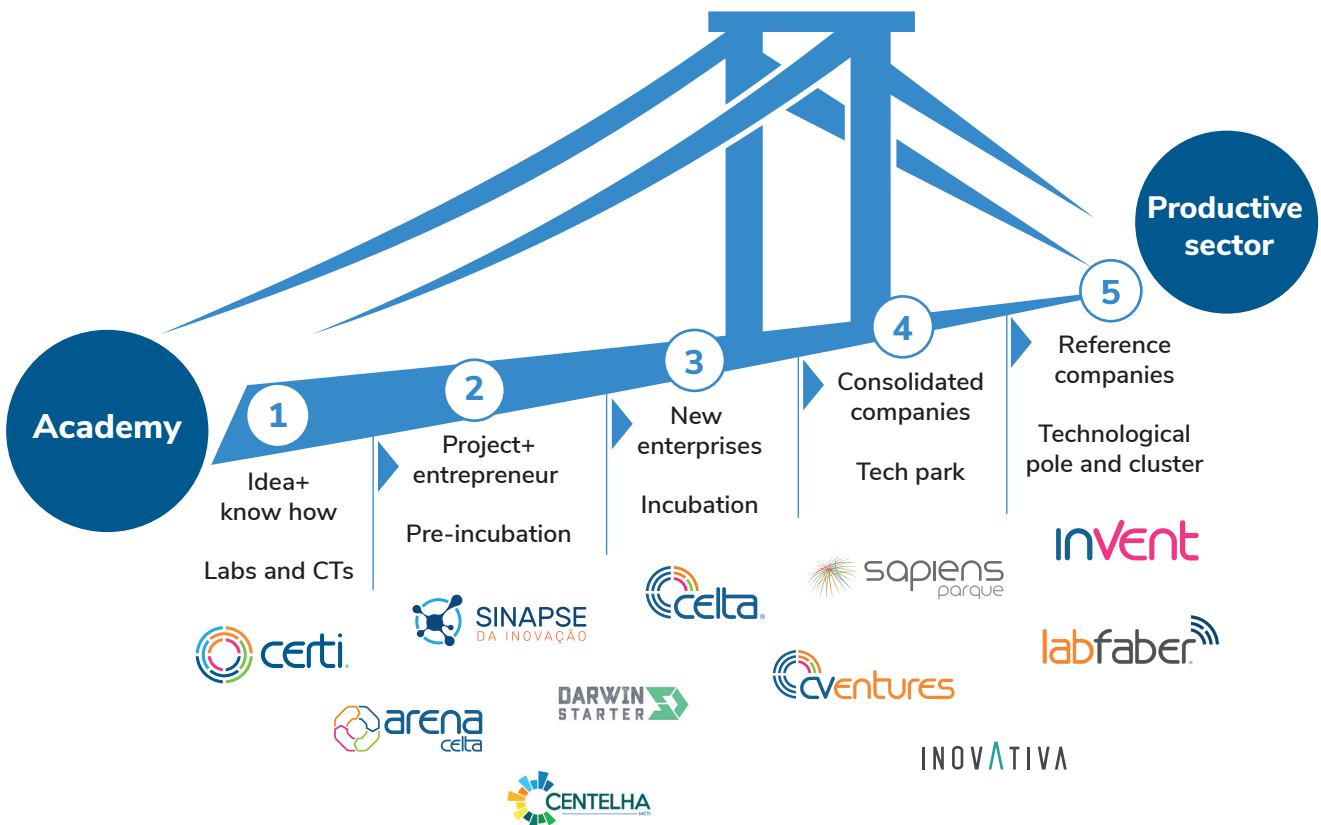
Productive sector

Academy

1
Idea+ know how

Labs and CTs

2
Project+ entrepreneur

Pre-incubation

3
New enterprises

Incubation

4
Consolidated companies

Tech park

5
Reference companies

Technological pole and cluster

certi

arena celta

SINAPSE DA INOVAÇÃO

DARWIN STARTER

CENTELHA

celta

sapiens parque

cventures

INVENT

labfaber

INOVATIVA